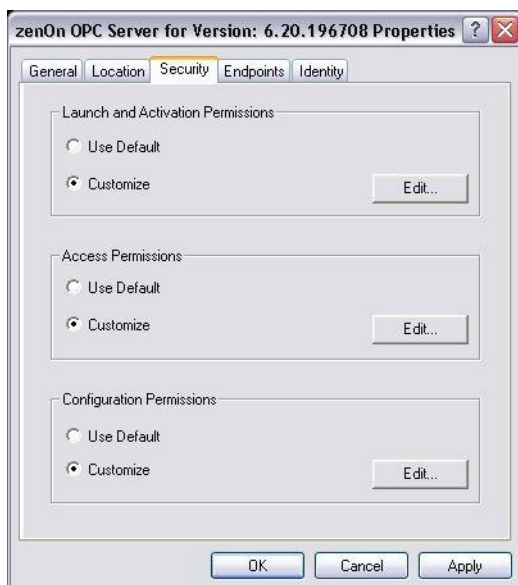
zenOn OPC Server for Version: 6.20.196708 Properties ? X

General Location Security Endpoints Identity

Launch and Activation Permissions

Use Default

Customize

Edit...

Access Permissions

Use Default

Customize

Edit...

Configuration Permissions

Use Default

Customize

Edit...

OK Cancel Apply